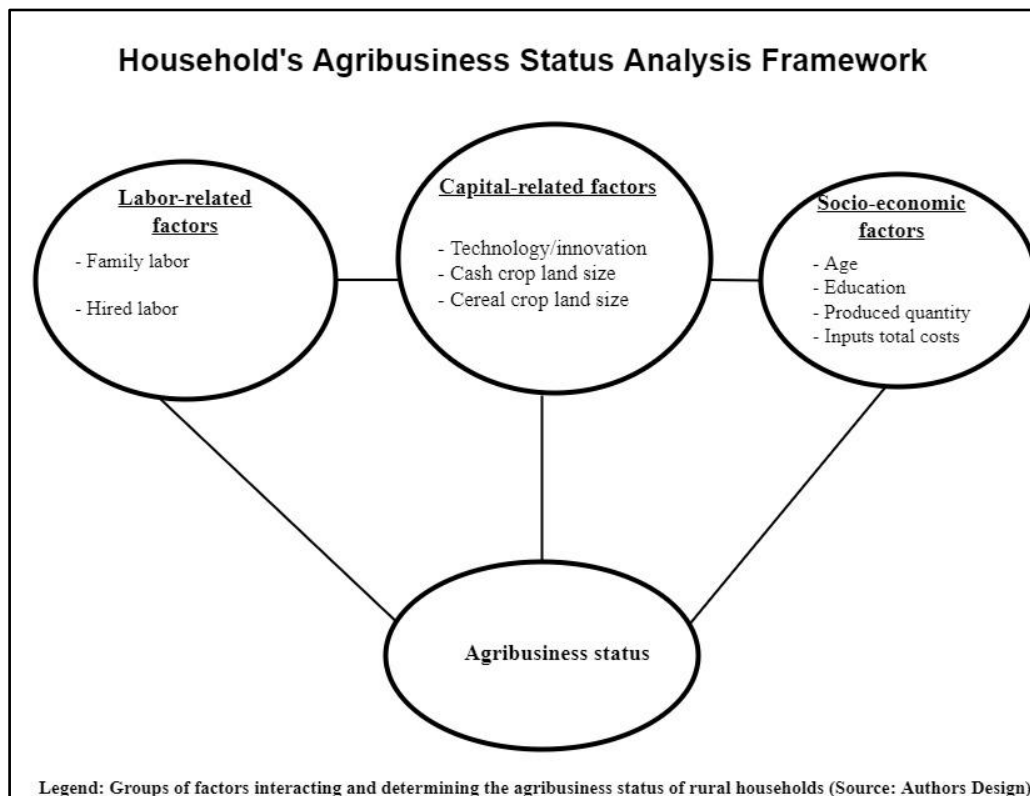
Household's Agribusiness Status Analysis Framework

Labor-related factors
- Family labor
- Hired labor

Capital-related factors
- Technology/innovation
- Cash crop land size
- Cereal crop land size

Socio-economic factors
- Age
- Education
- Produced quantity
- Inputs total costs

Agribusiness status

Legend: Groups of factors interacting and determining the agribusiness status of rural households (Source: Authors Design)